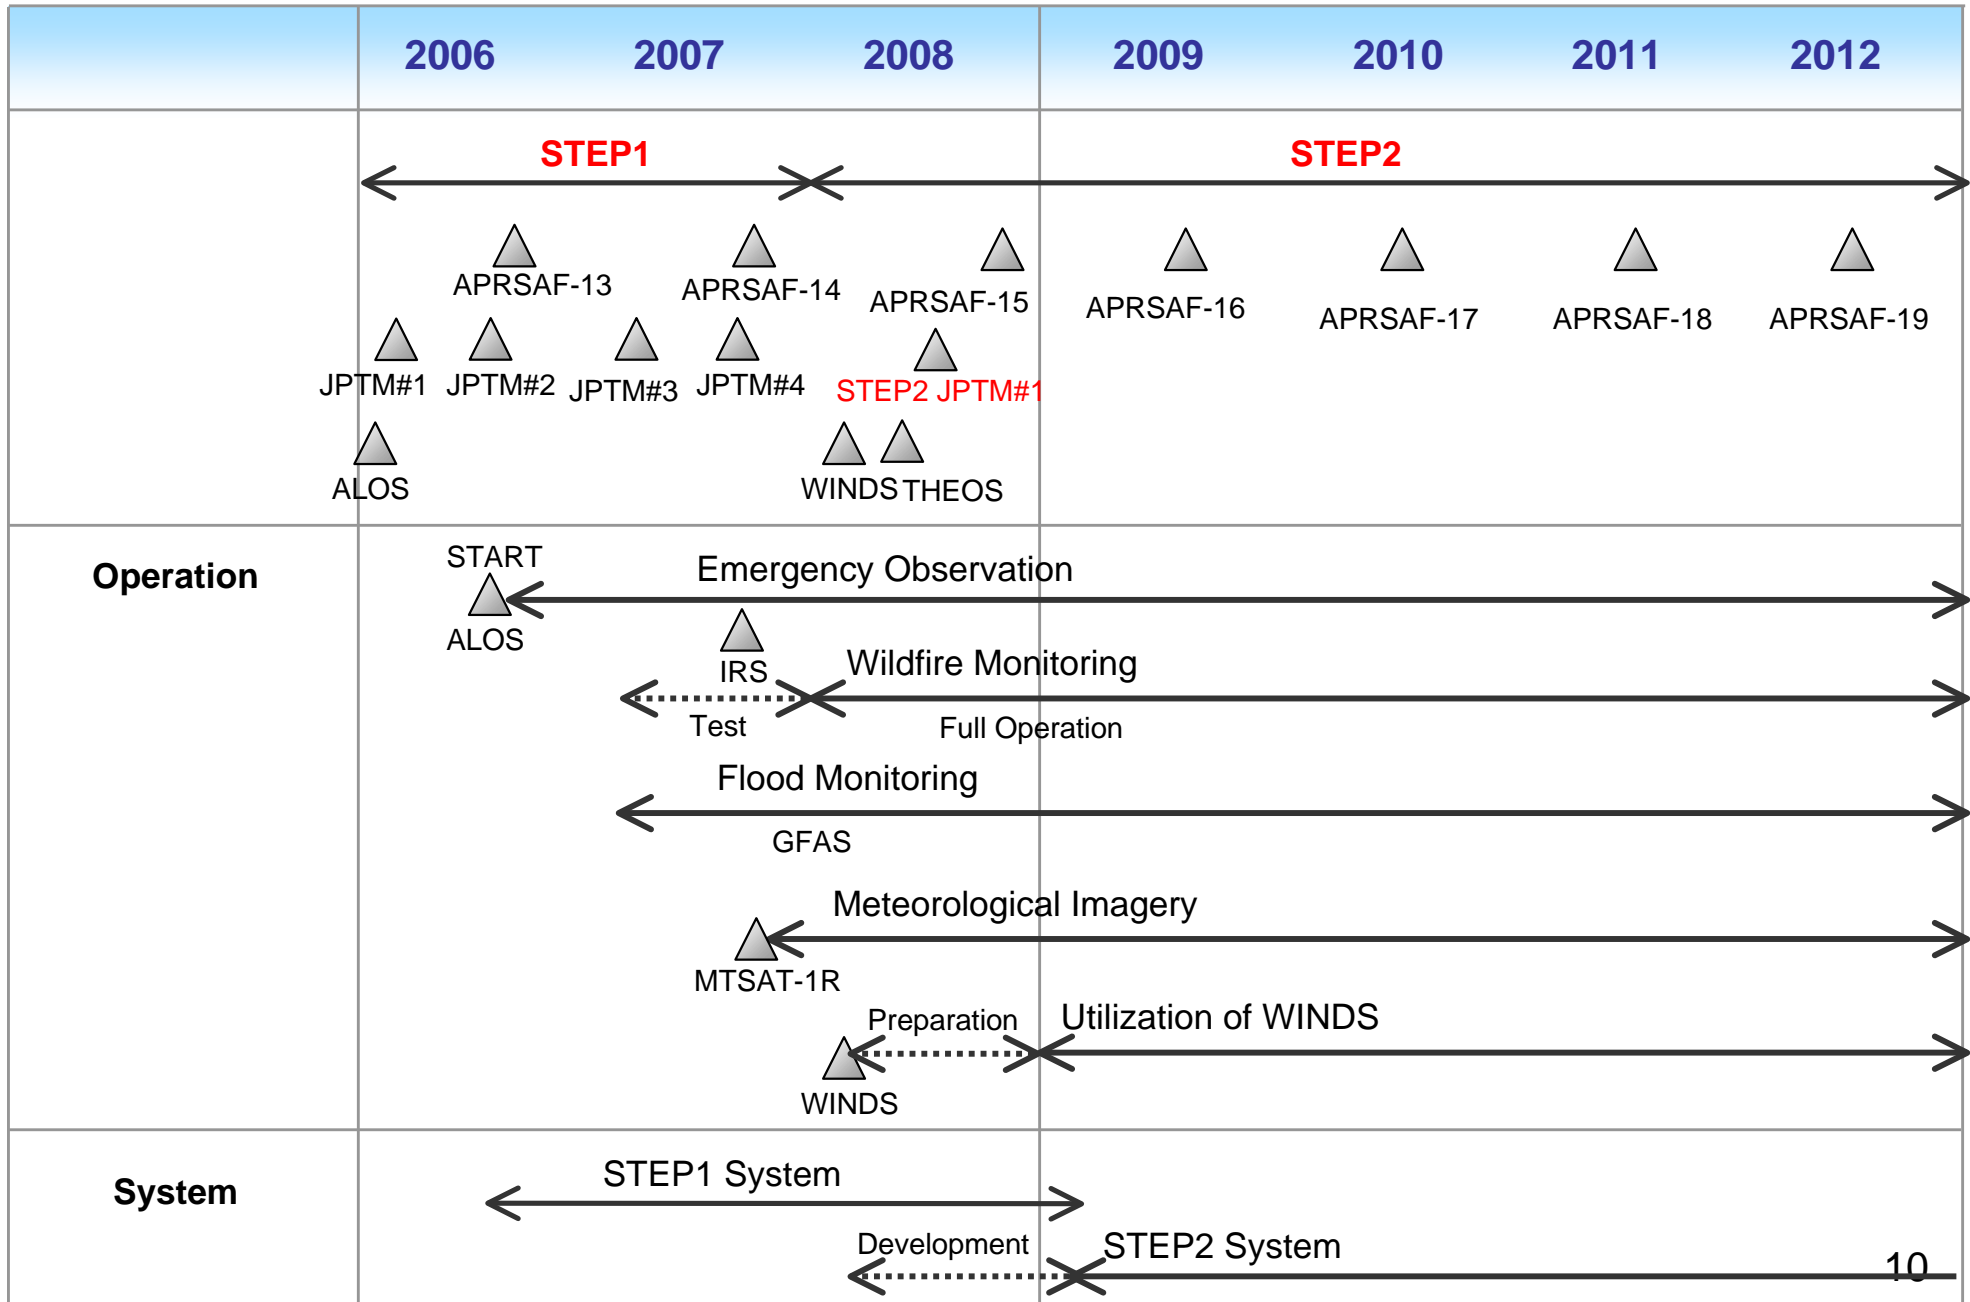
| | 2006 | 2007 | 2008 | 2009 | 2010 | 2011 | 2012 |
|---|---|---|---|---|---|---|---|

STEP1

STEP2

APRSAF-13 APRSAF-14 APRSAF-15 APRSAF-16 APRSAF-17 APRSAF-18 APRSAF-19

JPTM#1 JPTM#2 JPTM#3 JPTM#4 STEP2 JPTM#1

ALOS WINDS THEOS

Operation

START
ALOS
Emergency Observation

IRS
Wildfire Monitoring
Test
Full Operation

Flood Monitoring
GFAS

Meteorological Imagery
MTSAT-1R

Preparation
Utilization of WINDS
WINDS

System

STEP1 System

Development
STEP2 System

10